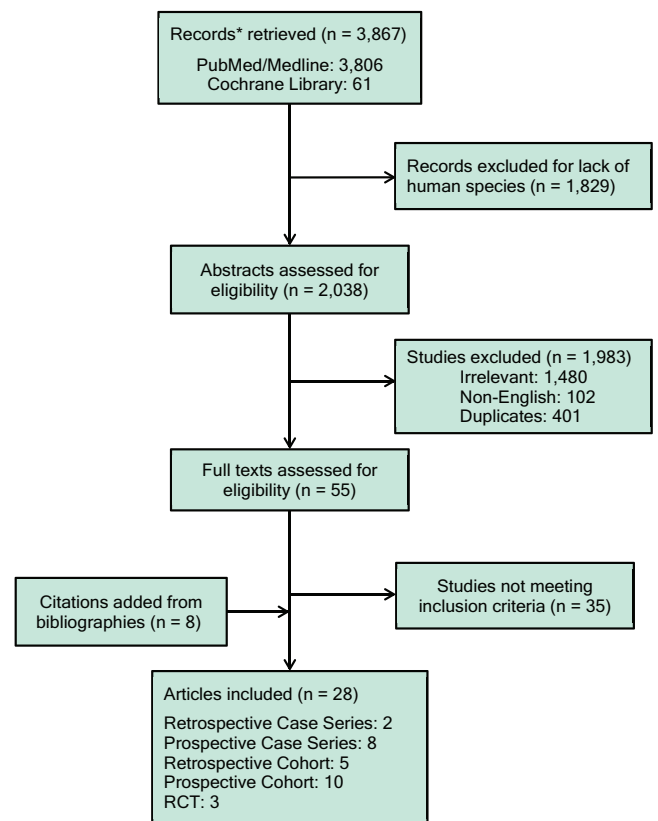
Records* retrieved (n = 3,867)
PubMed/Medline: 3,806
Cochrane Library: 61

Records excluded for lack of human species (n = 1,829)

Abstracts assessed for eligibility (n = 2,038)

Studies excluded (n = 1,983)
Irrelevant: 1,480
Non-English: 102
Duplicates: 401

Full texts assessed for eligibility (n = 55)

Citations added from bibliographies (n = 8)

Studies not meeting inclusion criteria (n = 35)

Articles included (n = 28)
Retrospective Case Series: 2
Prospective Case Series: 8
Retrospective Cohort: 5
Prospective Cohort: 10
RCT: 3